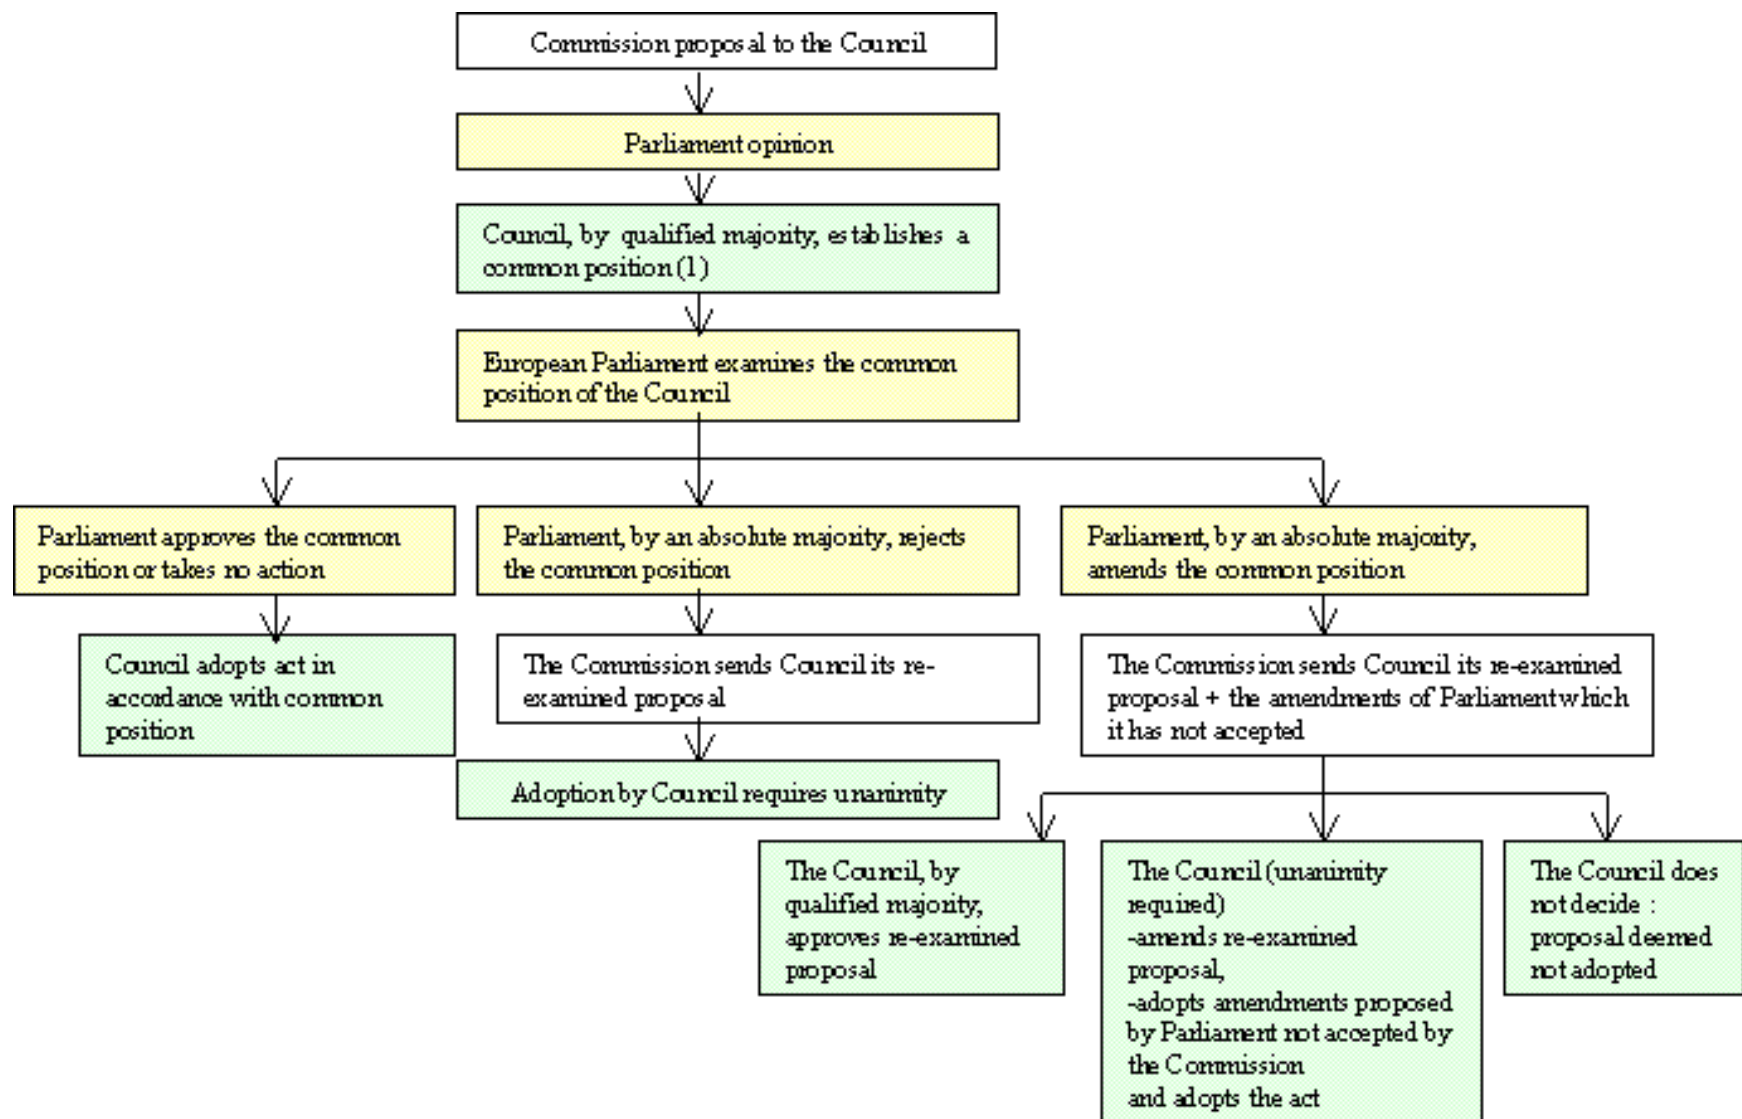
Commission proposal to the Council

Parliament opinion

Council, by qualified majority, establishes a common position (1)

European Parliament examines the common position of the Council

Parliament approves the common position or takes no action

Council adopts act in accordance with common position

Parliament, by an absolute majority, rejects the common position

The Commission sends Council its re-examined proposal

Adoption by Council requires unanimity

Parliament, by an absolute majority, amends the common position

The Commission sends Council its re-examined proposal + the amendments of Parliament which it has not accepted

The Council, by qualified majority, approves re-examined proposal

The Council (unanimity required)
-amends re-examined proposal,
-adopts amendments proposed by Parliament not accepted by the Commission
and adopts the act

The Council does not decide : proposal deemed not adopted